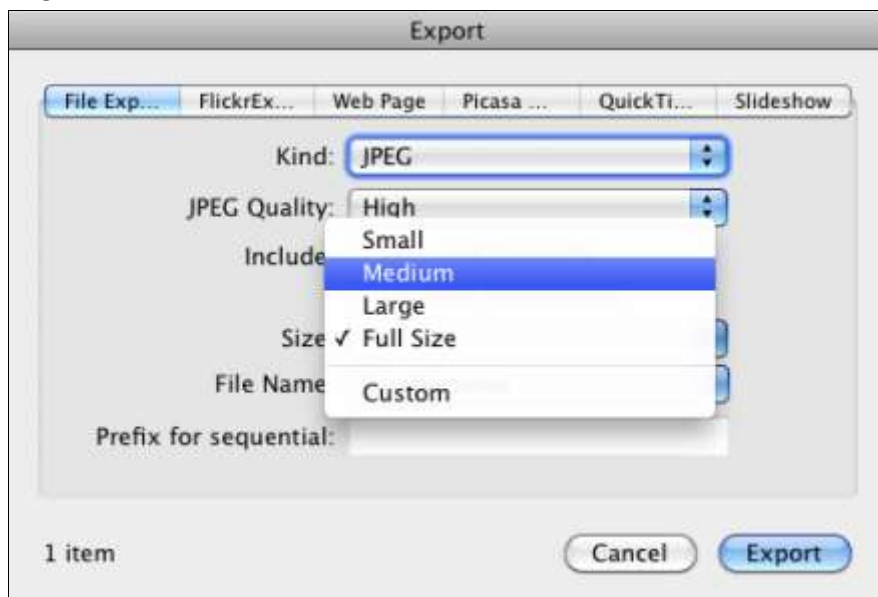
Export

File Exp... FlickrEx... Web Page Picasa ... QuickTi... Slideshow

Kind: JPEG

JPEG Quality: High

Include

Size

File Name

Small
Medium
Large
✓ Full Size
Custom

Prefix for sequential:

1 item

Cancel

Export